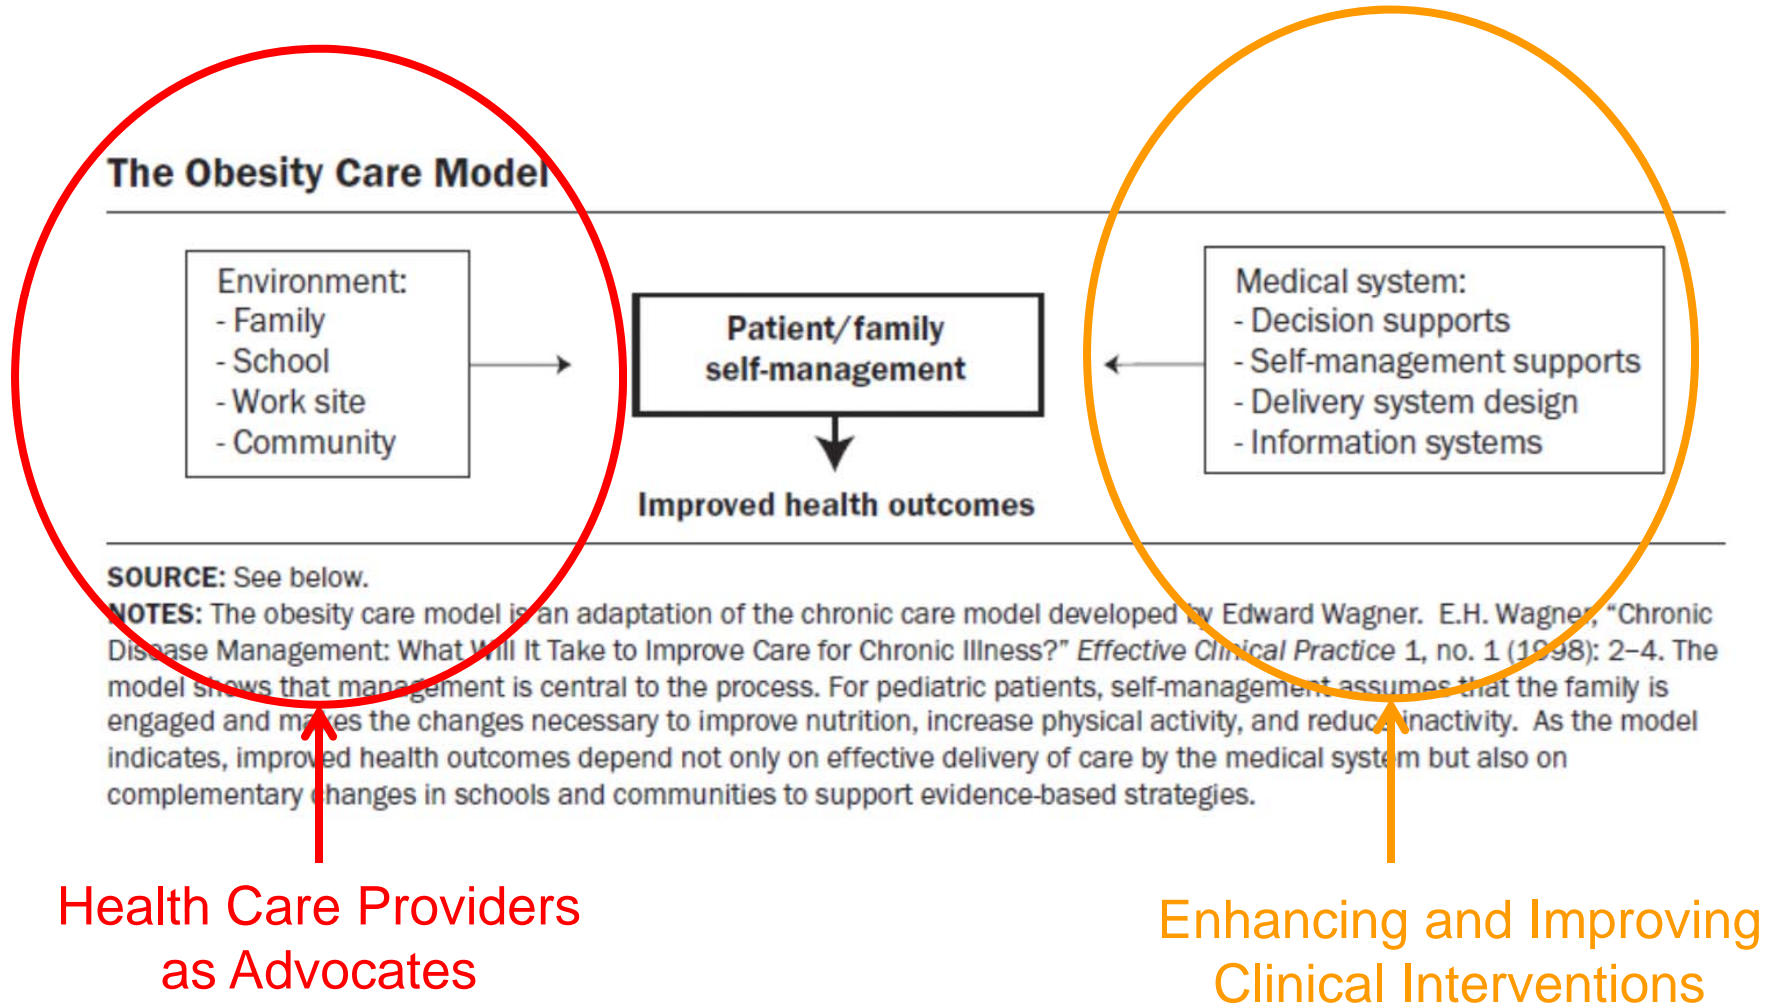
The Obesity Care Model

Environment:
- Family
- School
- Work site
- Community

Patient/family self-management

Medical system:
- Decision supports
- Self-management supports
- Delivery system design
- Information systems

Improved health outcomes

SOURCE: See below.
NOTES: The obesity care model is an adaptation of the chronic care model developed by Edward Wagner. E.H. Wagner, "Chronic Disease Management: What Will It Take to Improve Care for Chronic Illness?" Effective Clinical Practice 1, no. 1 (1998): 2–4. The model shows that management is central to the process. For pediatric patients, self-management assumes that the family is engaged and makes the changes necessary to improve nutrition, increase physical activity, and reduce inactivity. As the model indicates, improved health outcomes depend not only on effective delivery of care by the medical system but also on complementary changes in schools and communities to support evidence-based strategies.

Health Care Providers as Advocates

Enhancing and Improving Clinical Interventions